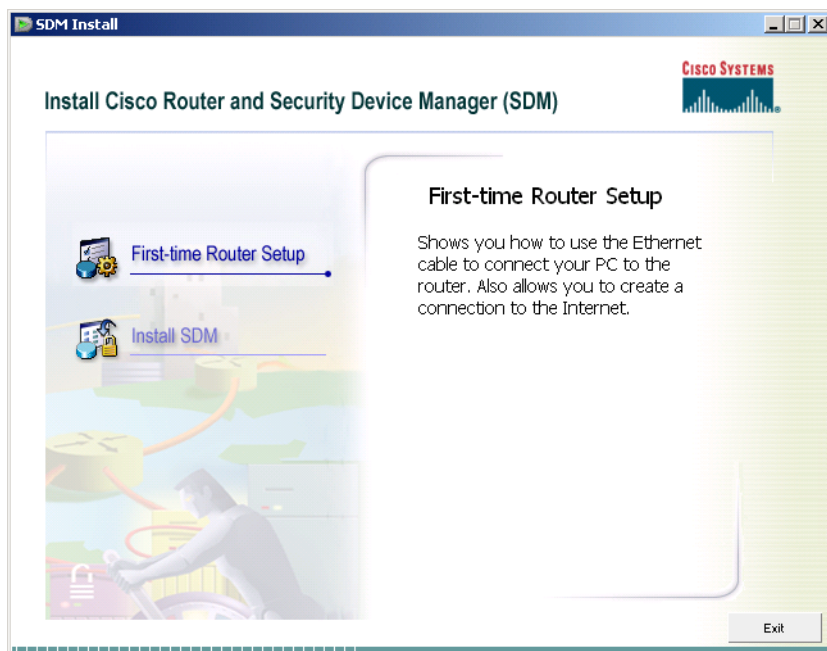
SDM Install

CISCO SYSTEMS

Install Cisco Router and Security Device Manager (SDM)

First-time Router Setup

Install SDM

First-time Router Setup

Shows you how to use the Ethernet cable to connect your PC to the router. Also allows you to create a connection to the Internet.

Exit